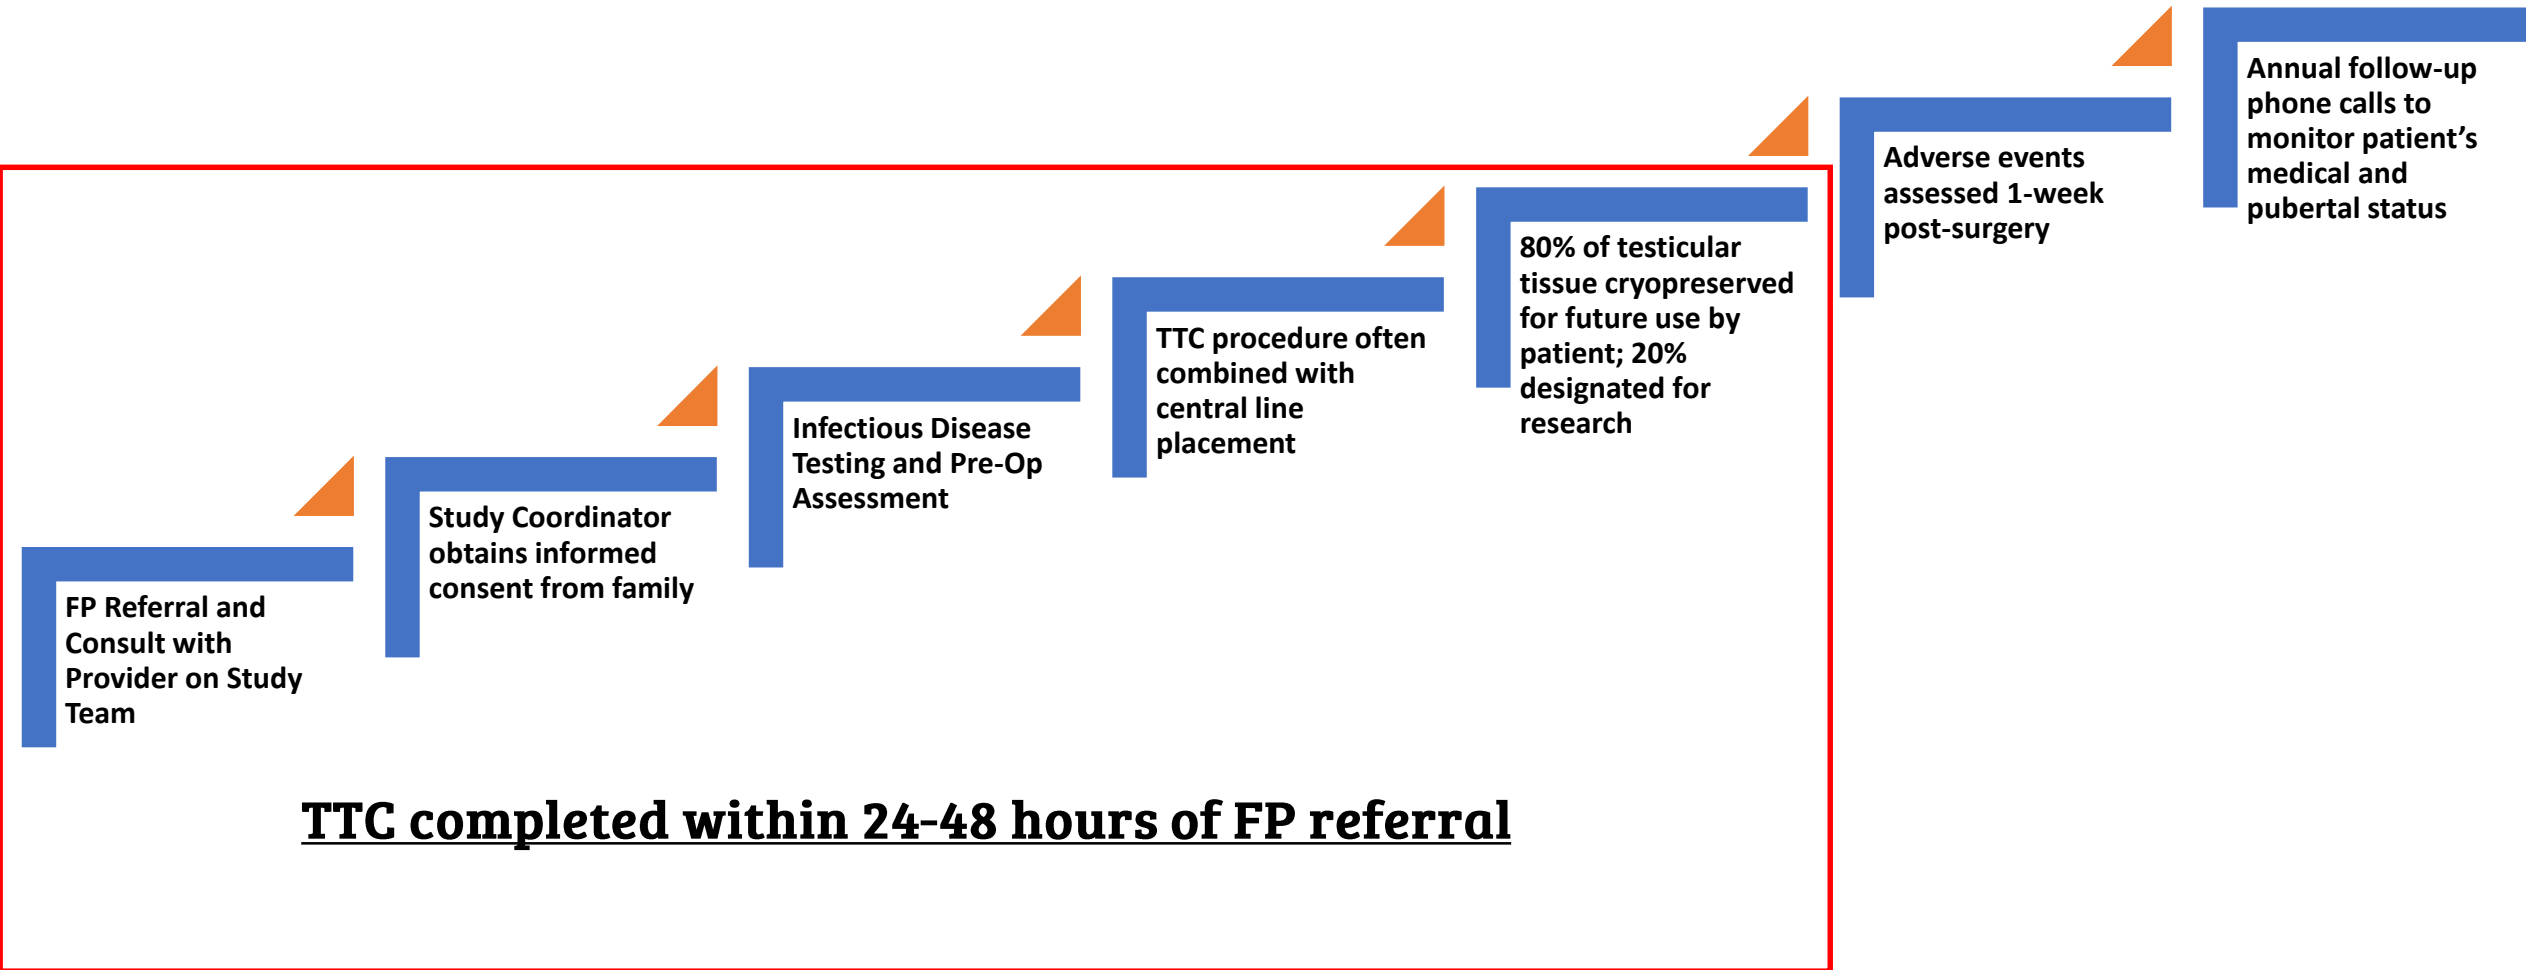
FP Referral and Consult with Provider on Study Team

Study Coordinator obtains informed consent from family

Infectious Disease Testing and Pre-Op Assessment

TTC procedure often combined with central line placement

80% of testicular tissue cryopreserved for future use by patient; 20% designated for research

Adverse events assessed 1-week post-surgery

Annual follow-up phone calls to monitor patient’s medical and pubertal status

TTC completed within 24-48 hours of FP referral